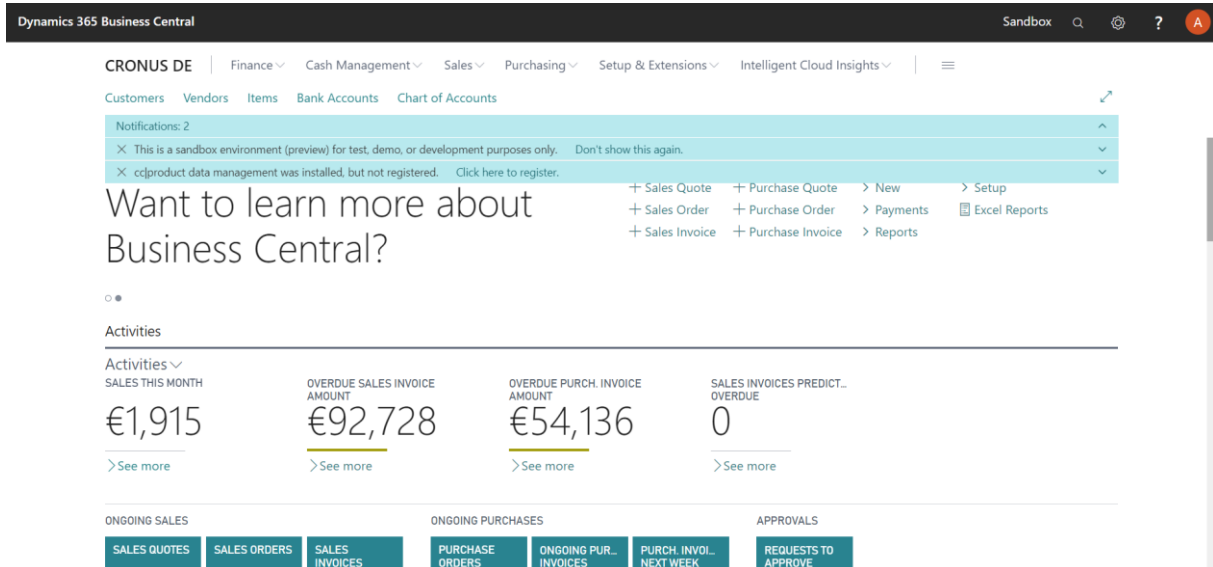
Dynamics 365 Business Central

Sandbox

?

A

CRONUS DE

Finance

Cash Management

Sales

Purchasing

Setup & Extensions

Intelligent Cloud Insights

Customers Vendors Items Bank Accounts Chart of Accounts

Notifications: 2

× This is a sandbox environment (preview) for test, demo, or development purposes only. Don't show this again.

× cc|product data management was installed, but not registered. Click here to register.

Want to learn more about Business Central?

+ Sales Quote
+ Sales Order
+ Sales Invoice

+ Purchase Quote
+ Purchase Order
+ Purchase Invoice

> New
> Payments
> Reports

> Setup
Excel Reports

Activities

Activities

SALES THIS MONTH
€1,915
> See more

OVERDUE SALES INVOICE AMOUNT
€92,728
> See more

OVERDUE PURCH. INVOICE AMOUNT
€54,136
> See more

SALES INVOICES PREDICT... OVERDUE
0
> See more

ONGOING SALES

SALES QUOTES

SALES ORDERS

SALES INVOICES

ONGOING PURCHASES

PURCHASE ORDERS

ONGOING PUR... INVOICES

PURCH. INVOI... NEXT WEEK

APPROVALS

REQUESTS TO APPROVE